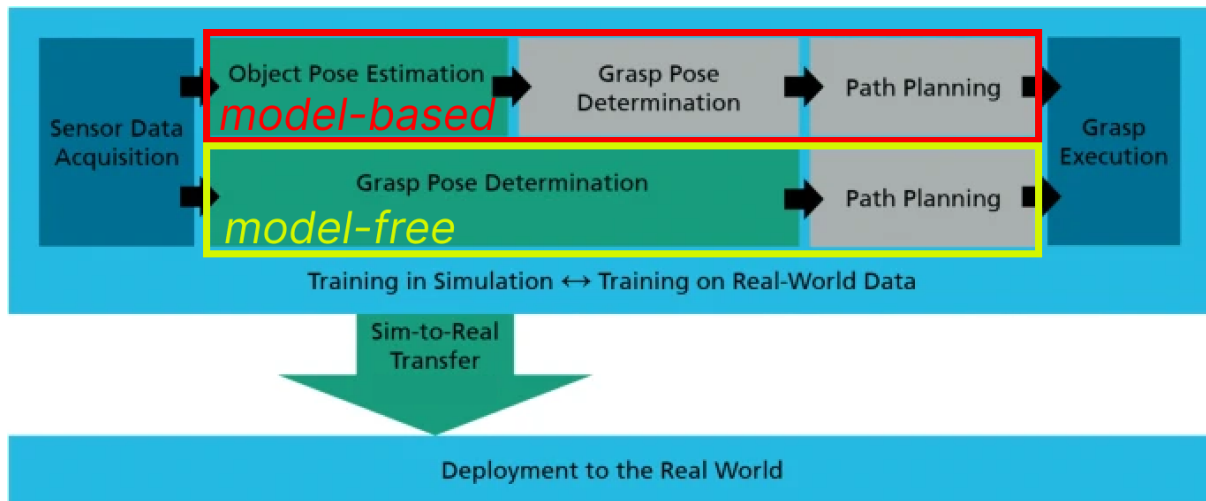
Sensor Data Acquisition

Object Pose Estimation

model-based

Grasp Pose Determination

Path Planning

Grasp Pose Determination

model-free

Path Planning

Grasp Execution

Training in Simulation ↔ Training on Real-World Data

Sim-to-Real Transfer

Deployment to the Real World